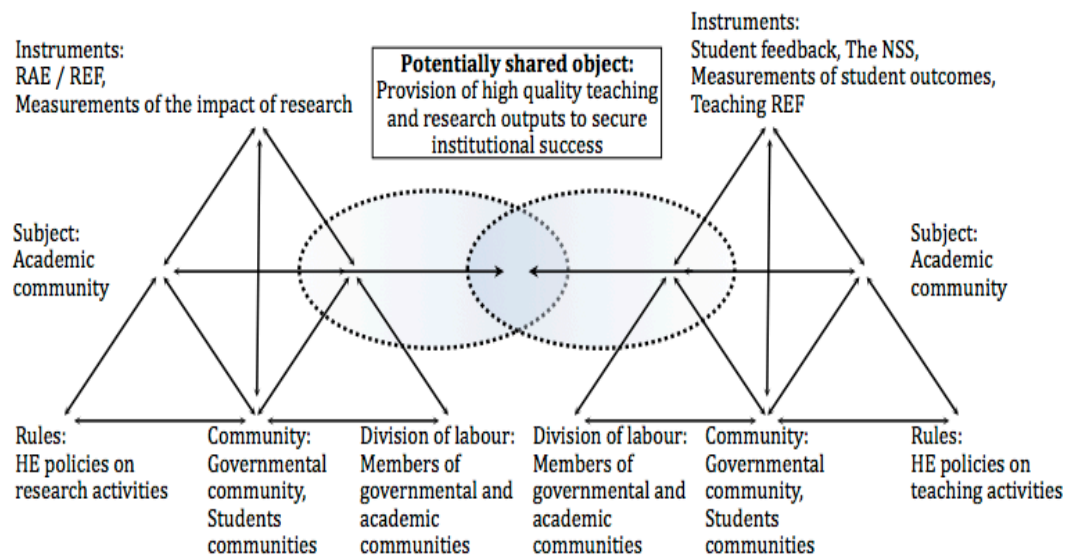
Instruments:
RAE / REF,
Measurements of the impact of research

**Potentially shared object:**
Provision of high quality teaching and research outputs to secure institutional success

Instruments:
Student feedback, The NSS,
Measurements of student outcomes,
Teaching REF

Subject:
Academic community

Subject:
Academic community

Rules:
HE policies on research activities

Community:
Governmental community,
Students communities

Division of labour:
Members of governmental and academic communities

Division of labour:
Members of governmental and academic communities

Community:
Governmental community,
Students communities

Rules:
HE policies on teaching activities